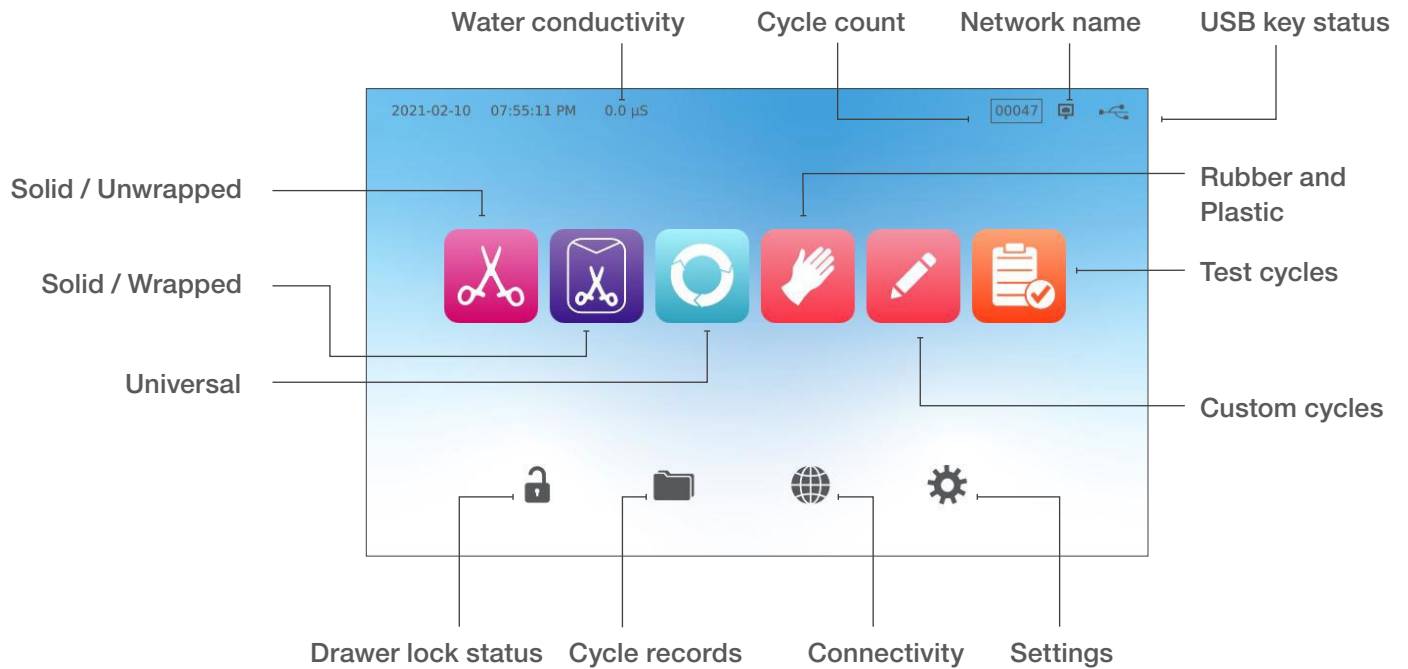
Water conductivity
Cycle count
Network name
USB key status

2021-02-10 07:55:11 PM 0.0 µS

00047

Solid / Unwrapped
Rubber and Plastic
Solid / Wrapped
Test cycles
Universal
Custom cycles

Drawer lock status
Cycle records
Connectivity
Settings